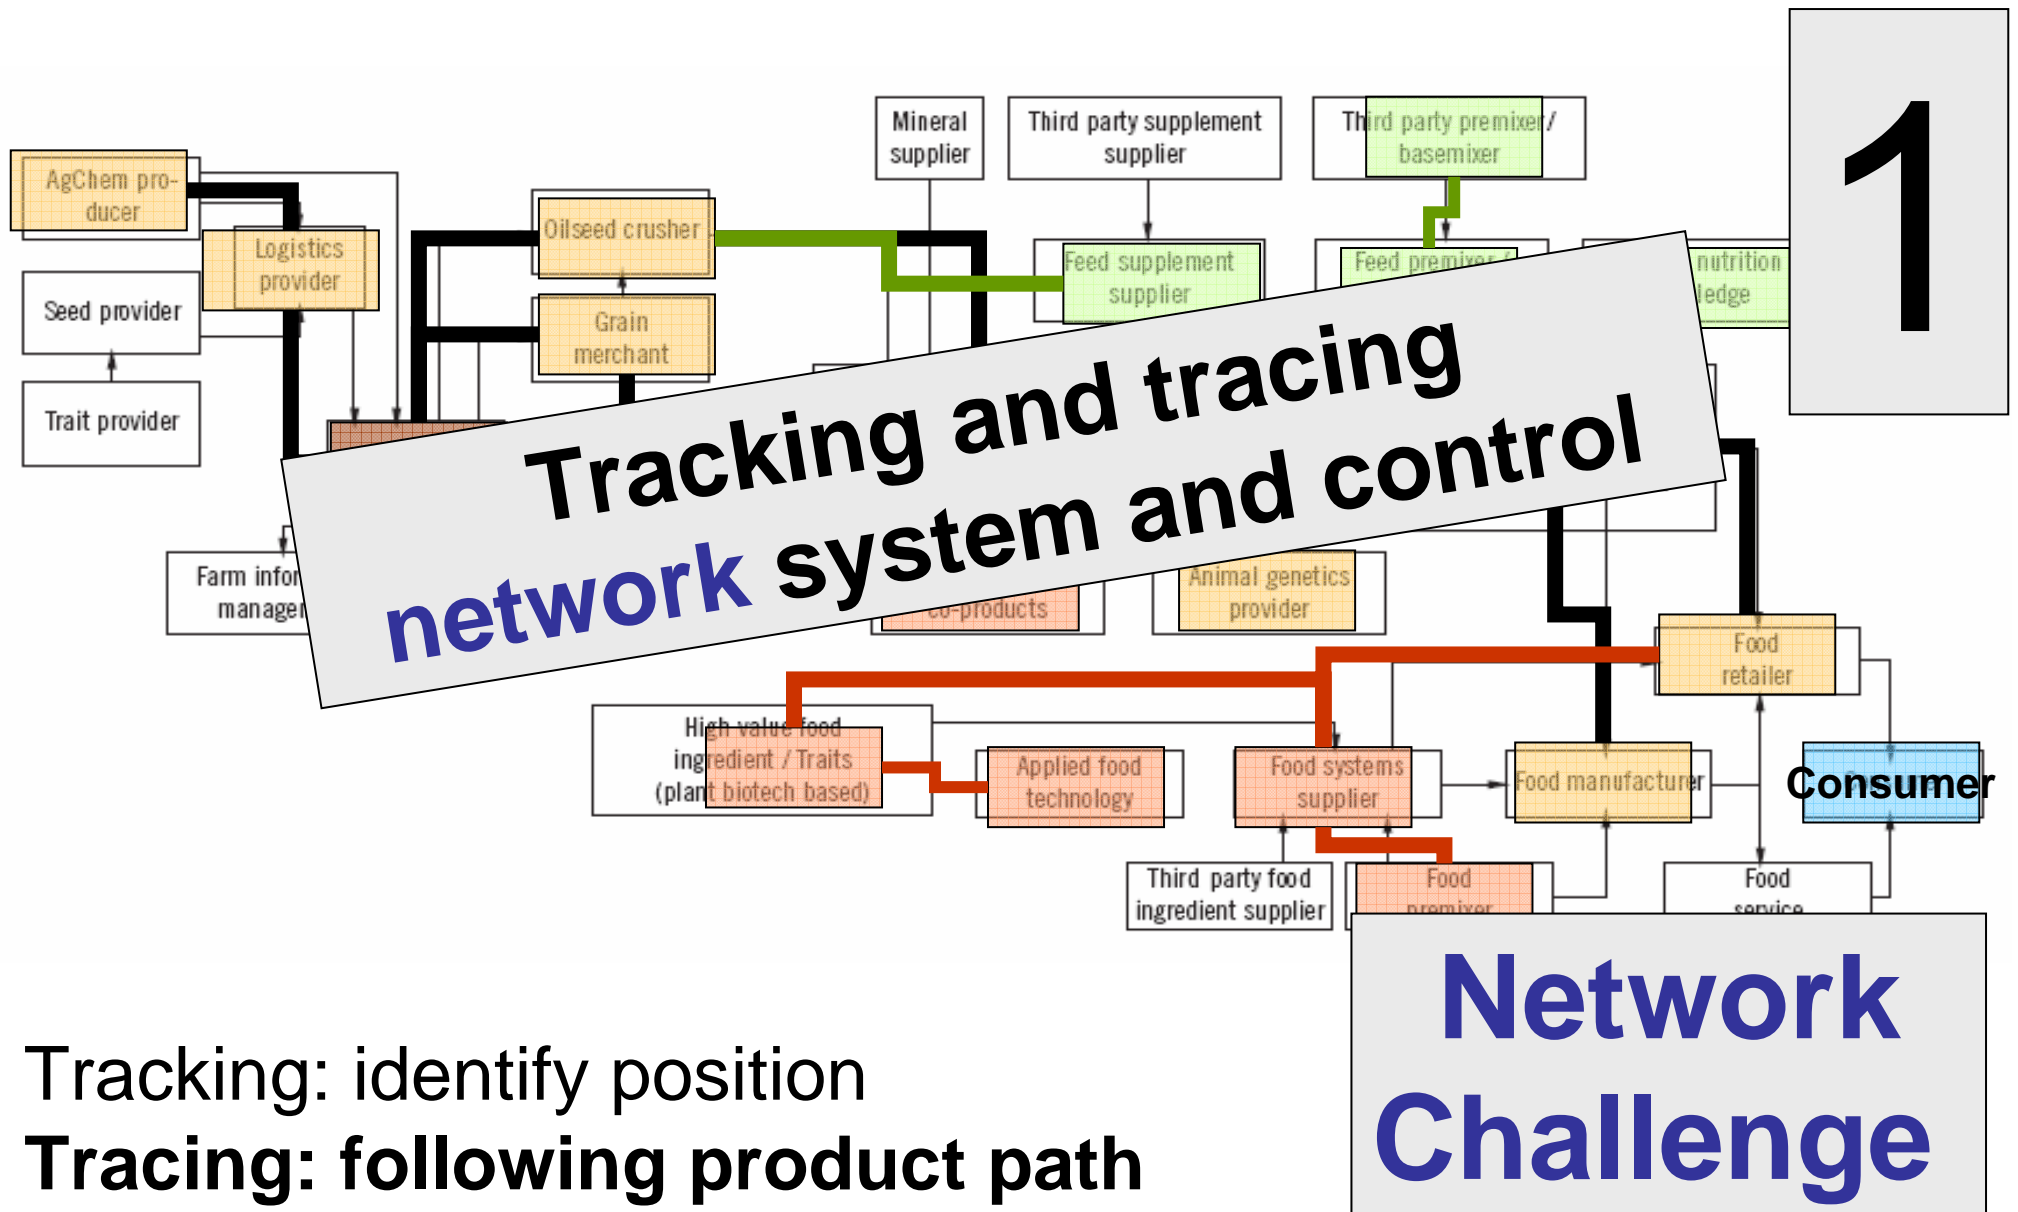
AgChem producer

Logistics provider

Seed provider

Trait provider

Oilseed crusher

Grain merchant

Mineral supplier

Third party supplement supplier

Third party premixer/ basemixer

Feed supplement supplier

Feed premixer/

nutrition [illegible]ledge

1

Tracking and tracing network system and control

Farm infor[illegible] manage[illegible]

co-products

Animal genetics provider

Food retailer

High value food ingredient / Traits (plant biotech based)

Applied food technology

Food systems supplier

Food manufacturer

Consumer

Third party food ingredient supplier

Food premixer

Food service

Tracking: identify position

Tracing: following product path

Network Challenge